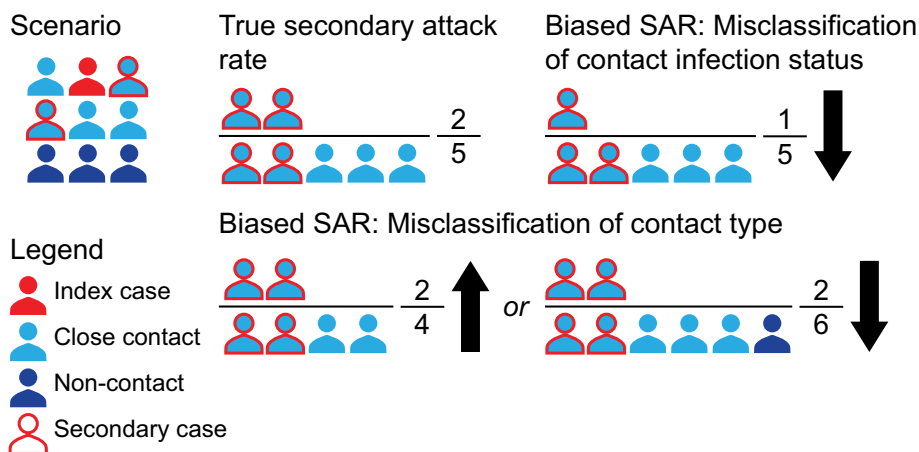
Scenario

True secondary attack rate

$\frac{2}{5}$

Biased SAR: Misclassification of contact infection status

$\frac{1}{5}$

Biased SAR: Misclassification of contact type

$\frac{2}{4}$

or

$\frac{2}{6}$

Legend

Index case

Close contact

Non-contact

Secondary case